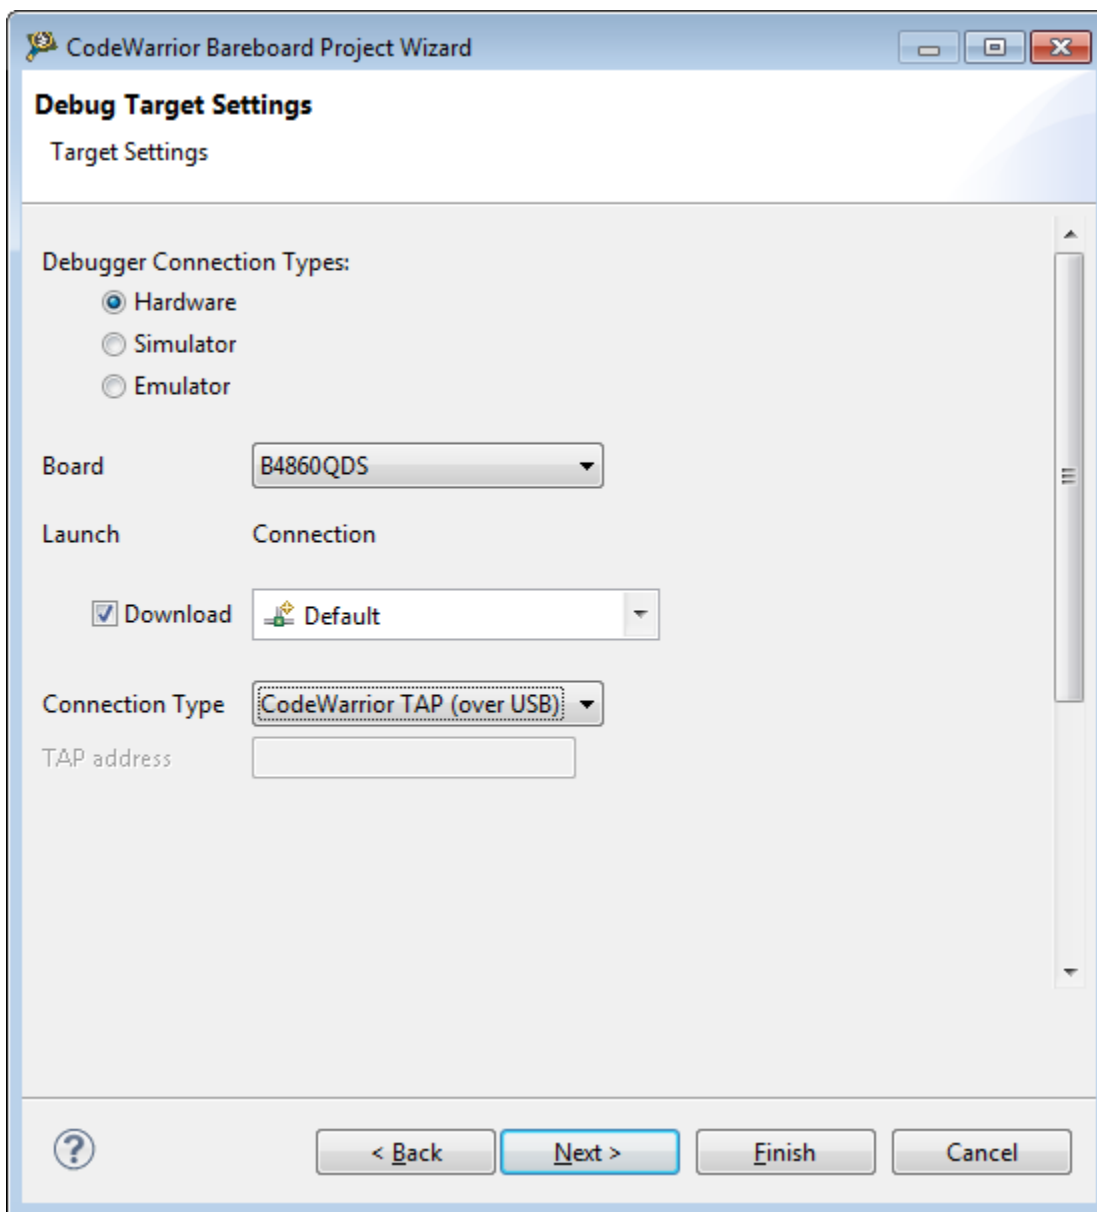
CodeWarrior Bareboard Project Wizard

Debug Target Settings

Target Settings

Debugger Connection Types:

Hardware

Simulator

Emulator

Board B4860QDS

Launch Connection

Download Default

Connection Type CodeWarrior TAP (over USB)

TAP address

< Back Next > Finish Cancel